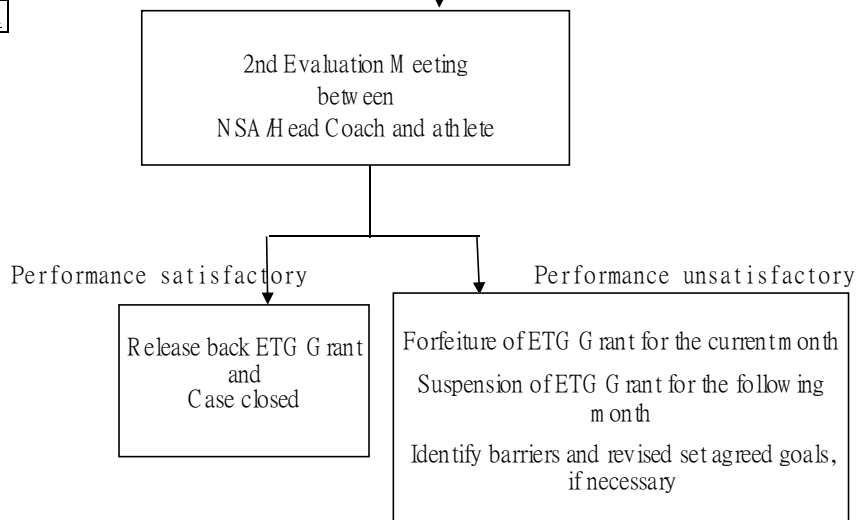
2nd Evaluation Meeting
between
NSA/Head Coach and athlete

Performance satisfactory

Performance unsatisfactory

Release back ETG Grant
and
Case closed

Forfeiture of ETG Grant for the current month

Suspension of ETG Grant for the following month

Identify barriers and revised set agreed goals, if necessary